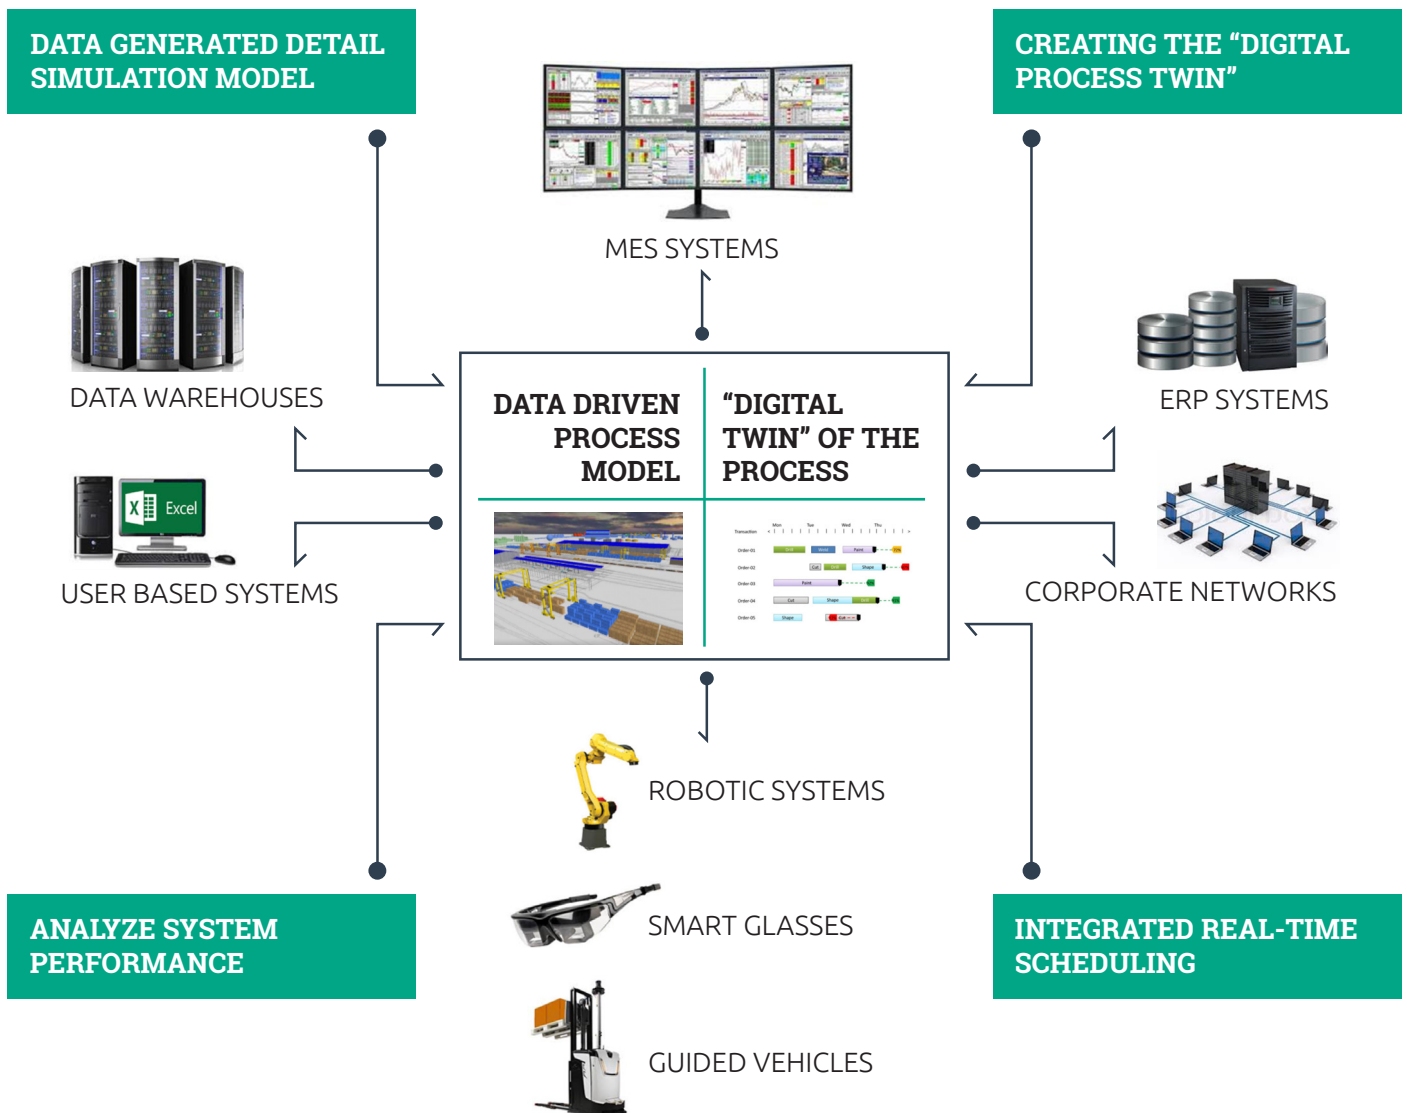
DATA GENERATED DETAIL SIMULATION MODEL

CREATING THE “DIGITAL PROCESS TWIN”

MES SYSTEMS

DATA WAREHOUSES

ERP SYSTEMS

DATA DRIVEN PROCESS MODEL

“DIGITAL TWIN” OF THE PROCESS

Excel

USER BASED SYSTEMS

CORPORATE NETWORKS

ROBOTIC SYSTEMS

ANALYZE SYSTEM PERFORMANCE

SMART GLASSES

INTEGRATED REAL-TIME SCHEDULING

GUIDED VEHICLES